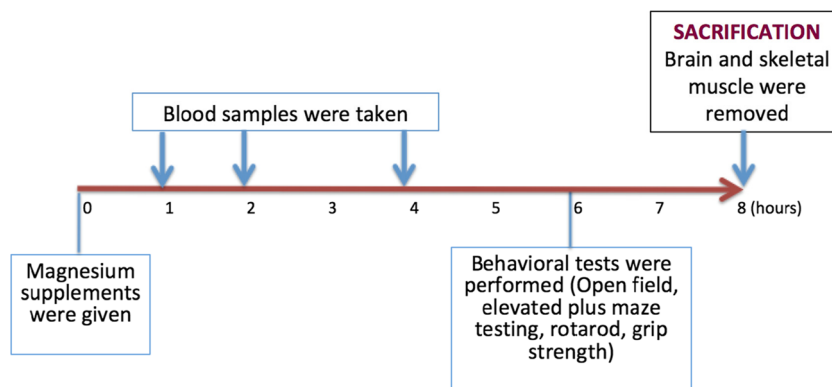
SACRIFICATION
Brain and skeletal muscle were removed

Blood samples were taken

0 1 2 3 4 5 6 7 8 (hours)

Magnesium supplements were given

Behavioral tests were performed (Open field, elevated plus maze testing, rotarod, grip strength)